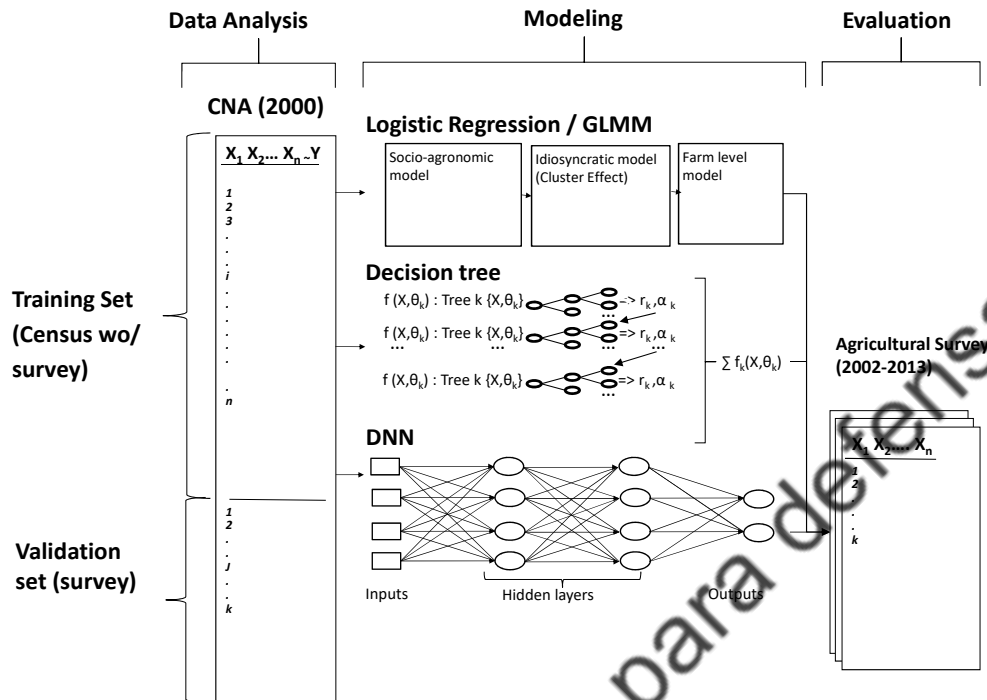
Data Analysis

Modeling

Evaluation

CNA (2000)

$X_1$ $X_2$... $X_n$ ~Y

1
2
3
.
.
.
i
.
.
.
.
.
.
.
n

Training Set (Census wo/ survey)

1
2
.
.
j
.
.
k

Validation set (survey)

Logistic Regression / GLMM

Socio-agronomic model

Idiosyncratic model (Cluster Effect)

Farm level model

Decision tree

f $(X,\theta_k)$ : Tree k $\{X,\theta_k\}$ -> $r_k$, $\alpha_k$

f $(X,\theta_k)$ : Tree k $\{X,\theta_k\}$ => $r_k$, $\alpha_k$

...

...

f $(X,\theta_k)$ : Tree k $\{X,\theta_k\}$ => $r_k$, $\alpha_k$

$\sum f_k(X,\theta_k)$

DNN

Inputs

Hidden layers

Outputs

Agricultural Survey (2002-2013)

$X_1$ $X_2$.... $X_n$

1
2
.
.
k

para defensa